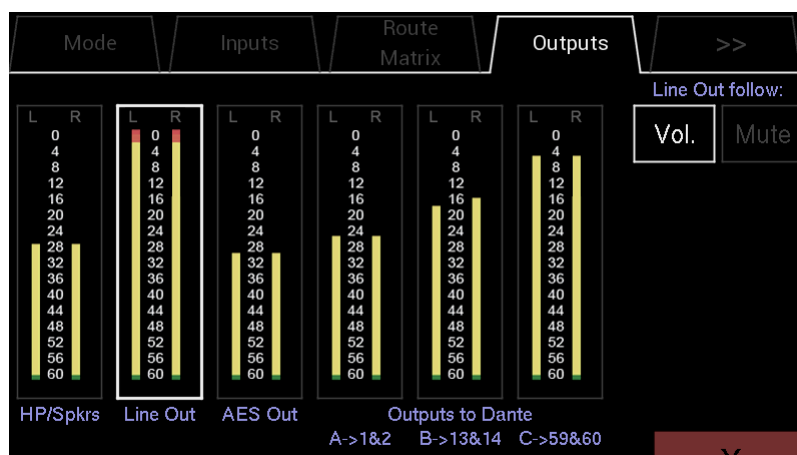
Mode | Inputs | Route Matrix | Outputs | >>

Line Out follow:

Vol. | Mute

| L R | L R | L R | L R | L R | L R |
|---|---|---|---|---|---|
| 0 | 0 | 0 | 0 | 0 | 0 |
| 4 | 4 | 4 | 4 | 4 | 4 |
| 8 | 8 | 8 | 8 | 8 | 8 |
| 12 | 12 | 12 | 12 | 12 | 12 |
| 16 | 16 | 16 | 16 | 16 | 16 |
| 20 | 20 | 20 | 20 | 20 | 20 |
| 24 | 24 | 24 | 24 | 24 | 24 |
| 28 | 28 | 28 | 28 | 28 | 28 |
| 32 | 32 | 32 | 32 | 32 | 32 |
| 36 | 36 | 36 | 36 | 36 | 36 |
| 40 | 40 | 40 | 40 | 40 | 40 |
| 44 | 44 | 44 | 44 | 44 | 44 |
| 48 | 48 | 48 | 48 | 48 | 48 |
| 52 | 52 | 52 | 52 | 52 | 52 |
| 56 | 56 | 56 | 56 | 56 | 56 |
| 60 | 60 | 60 | 60 | 60 | 60 |

HP/Spkrs Line Out AES Out Outputs to Dante

A->1&2 B->13&14 C->59&60